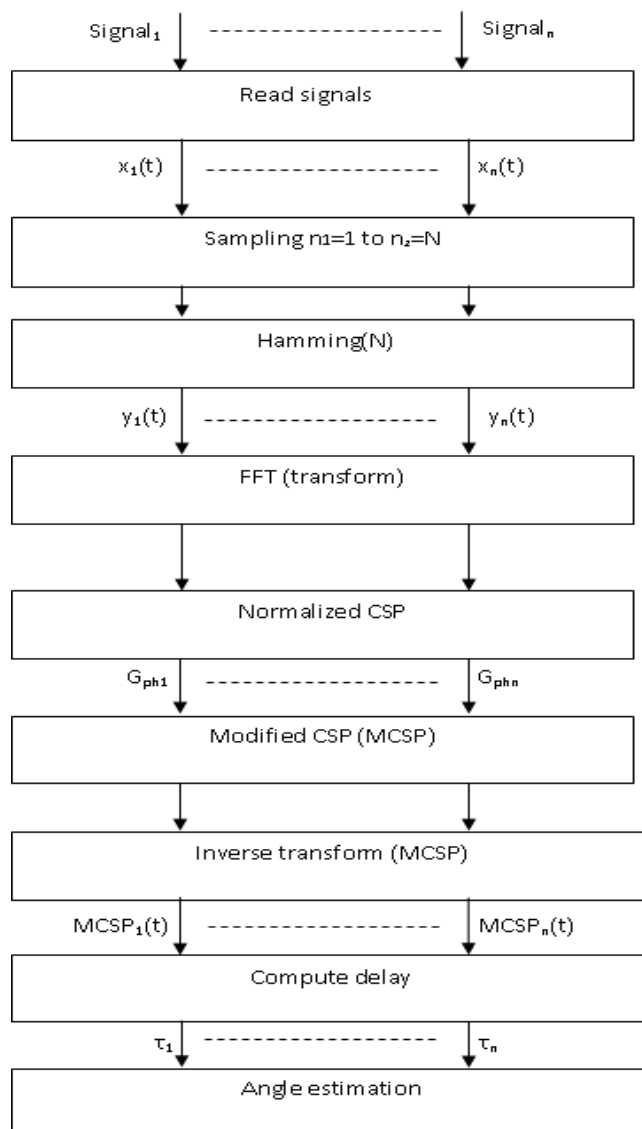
$Signal_1$ ------------------- $Signal_n$

Read signals

$x_1(t)$ ------------------- $x_n(t)$

Sampling $n_1=1$ to $n_2=N$

Hamming(N)

$y_1(t)$ ------------------- $y_n(t)$

FFT (transform)

Normalized CSP

$G_{ph1}$ ------------------- $G_{phn}$

Modified CSP (MCSP)

Inverse transform (MCSP)

$MCSP_1(t)$ ------------------- $MCSP_n(t)$

Compute delay

$\tau_1$ ------------------- $\tau_n$

Angle estimation